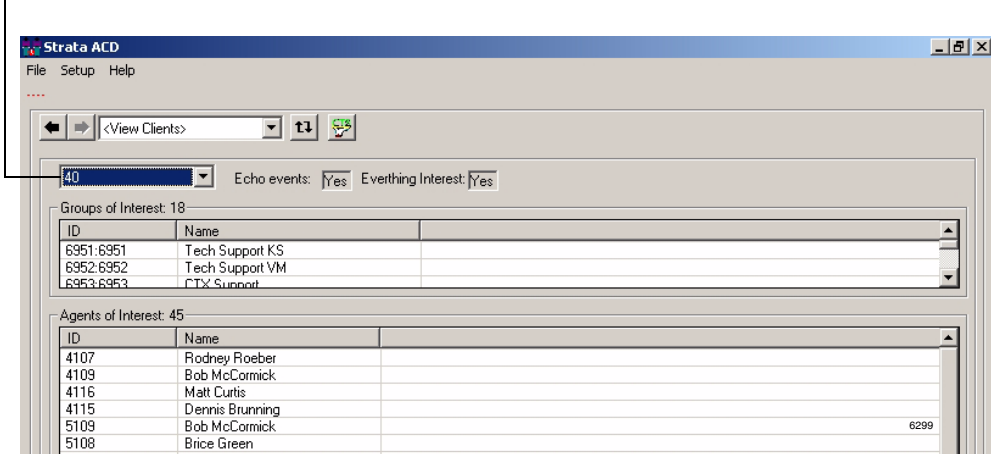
Strata ACD

File Setup Help

<View Clients>

40

Echo events: Yes Everthing Interest: Yes

Groups of Interest: 18

| ID | Name |
|---|---|
| 6951:6951 | Tech Support KS |
| 6952:6952 | Tech Support VM |
| 6953:6953 | CTX Support |

Agents of Interest: 45

| ID | Name |
|---|---|
| 4107 | Rodney Roeber |
| 4109 | Bob McCormick |
| 4116 | Matt Curtis |
| 4115 | Dennis Brunning |
| 5109 | Bob McCormick |
| 5108 | Brice Green |

6299